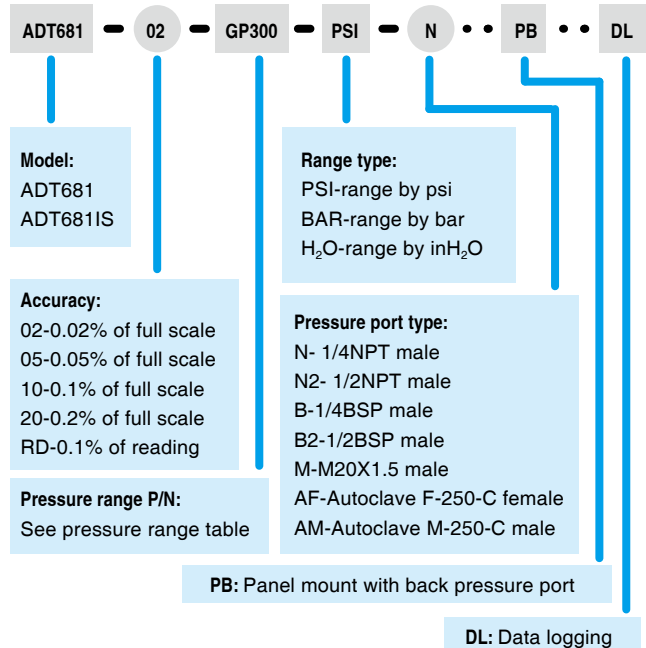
ADT681 - 02 - GP300 - PSI - N • • PB • • DL

Model:
ADT681
ADT681IS

Range type:
PSI-range by psi
BAR-range by bar
$H_2O$-range by in$H_2O$

Accuracy:
02-0.02% of full scale
05-0.05% of full scale
10-0.1% of full scale
20-0.2% of full scale
RD-0.1% of reading

Pressure port type:
N- 1/4NPT male
N2- 1/2NPT male
B-1/4BSP male
B2-1/2BSP male
M-M20X1.5 male
AF-Autoclave F-250-C female
AM-Autoclave M-250-C male

Pressure range P/N:
See pressure range table

PB: Panel mount with back pressure port

DL: Data logging